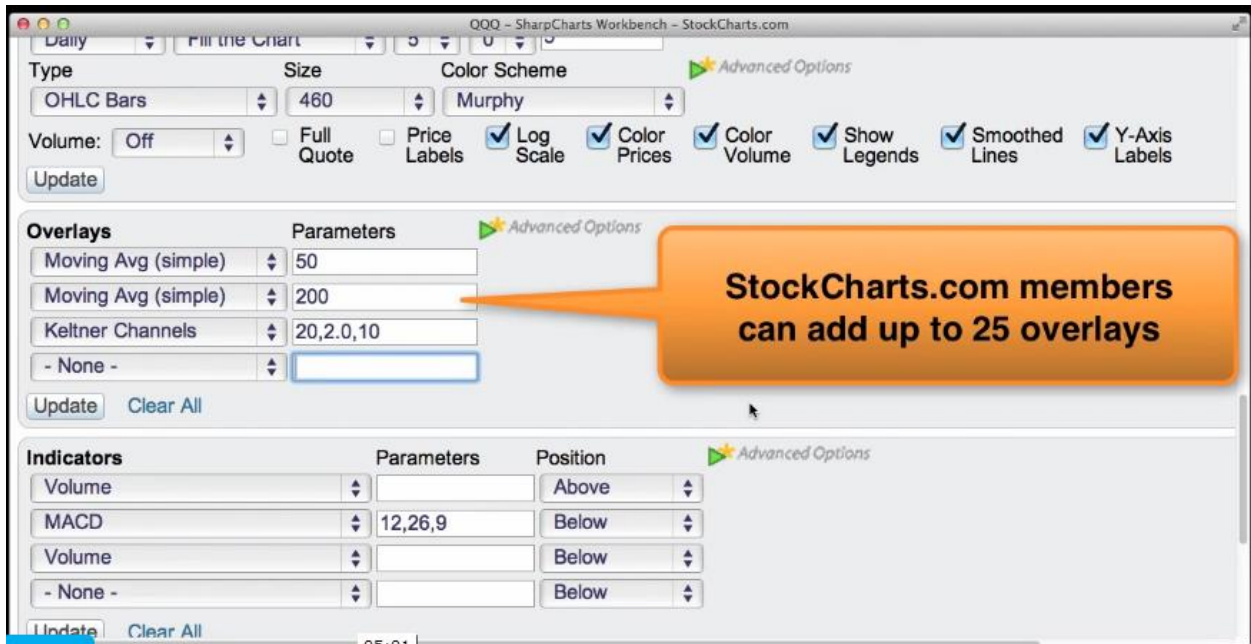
QQQ - SharpCharts Workbench - StockCharts.com

Daily | Fill the Chart | 5 | 0 | 5

Type | Size | Color Scheme

Advanced Options

OHLC Bars | 460 | Murphy

Volume: Off | Full Quote | Price Labels | Log Scale | Color Prices | Color Volume | Show Legends | Smoothed Lines | Y-Axis Labels

Update

Overlays | Parameters

Advanced Options

Moving Avg (simple) | 50

Moving Avg (simple) | 200

Keltner Channels | 20,2.0,10

- None -

Update | Clear All

StockCharts.com members can add up to 25 overlays

Indicators | Parameters | Position

Advanced Options

| Indicators | Parameters | Position |
|---|---|---|
| Volume | | Above |
| MACD | 12,26,9 | Below |
| Volume | | Below |
| - None - | | Below |

Update | Clear All

05:01